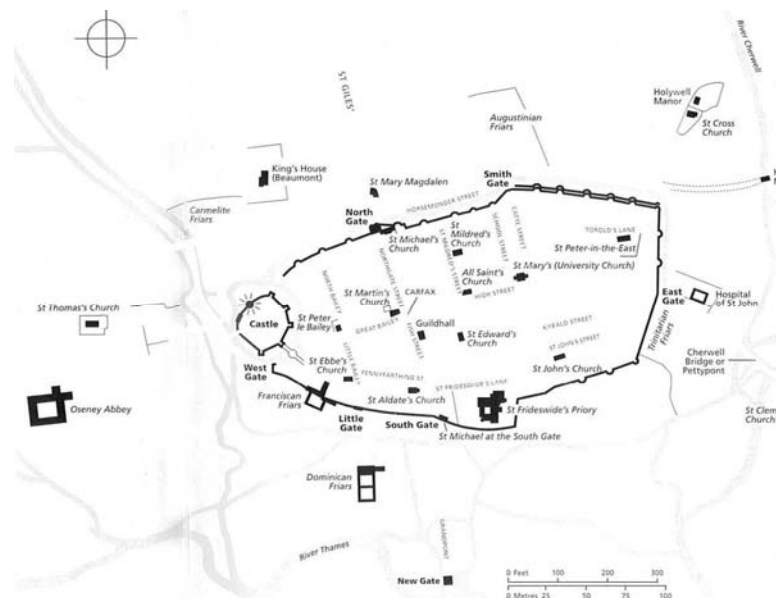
ST GILES'

Augustinian Friars

River Cherwell

Holywell Manor

St Cross Church

King's House (Beaumont)

St Mary Magdalen

Smith Gate

Carmelite Friars

North Gate

HORSEMONGER STREET

St Michael's Church

St Mildred's Church

CATTE STREET

SCHOOL STREET

ST MILDRED'S LANE

TOROLD'S LANE

St Peter-in-the-East

NORTHGATE STREET

All Saint's Church

St Mary's (University Church)

HIGH STREET

NORTH BAILEY

St Martin's Church

CARFAX

East Gate

Hospital of St John

St Thomas's Church

Castle

St Peter le Bailey

GREAT BAILEY

Guildhall

St Edward's Church

KYBALD STREET

Trinitarian Friars

FISH STREET

ST JOHN'S STREET

Cherwell Bridge or Pettypont

LITTLE BAILEY

St Ebbe's Church

PENNYFARTHING ST

West Gate

St John's Church

ST FRIDESWIDE'S LANE

Franciscan Friars

St Aldate's Church

St Frideswide's Priory

Oseney Abbey

Little Gate

South Gate

St Michael at the South Gate

St Clem Church

Dominican Friars

GRANDPONT

River Thames

New Gate

0 Feet 100 200 300

0 Metres 25 50 75 100